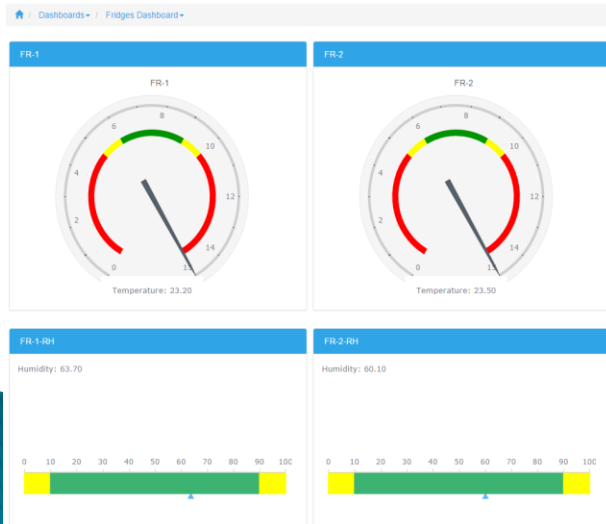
/ Dashboards / Fridges Dashboard

FR-1

FR-1

0 2 4 6 8 10 12 14 1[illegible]

Temperature: 23.20

FR-2

FR-2

0 2 4 6 8 10 12 14 1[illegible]

Temperature: 23.50

FR-1-RH

Humidity: 63.70

0 10 20 30 40 50 60 70 80 90 100

FR-2-RH

Humidity: 60.10

0 10 20 30 40 50 60 70 80 90 100